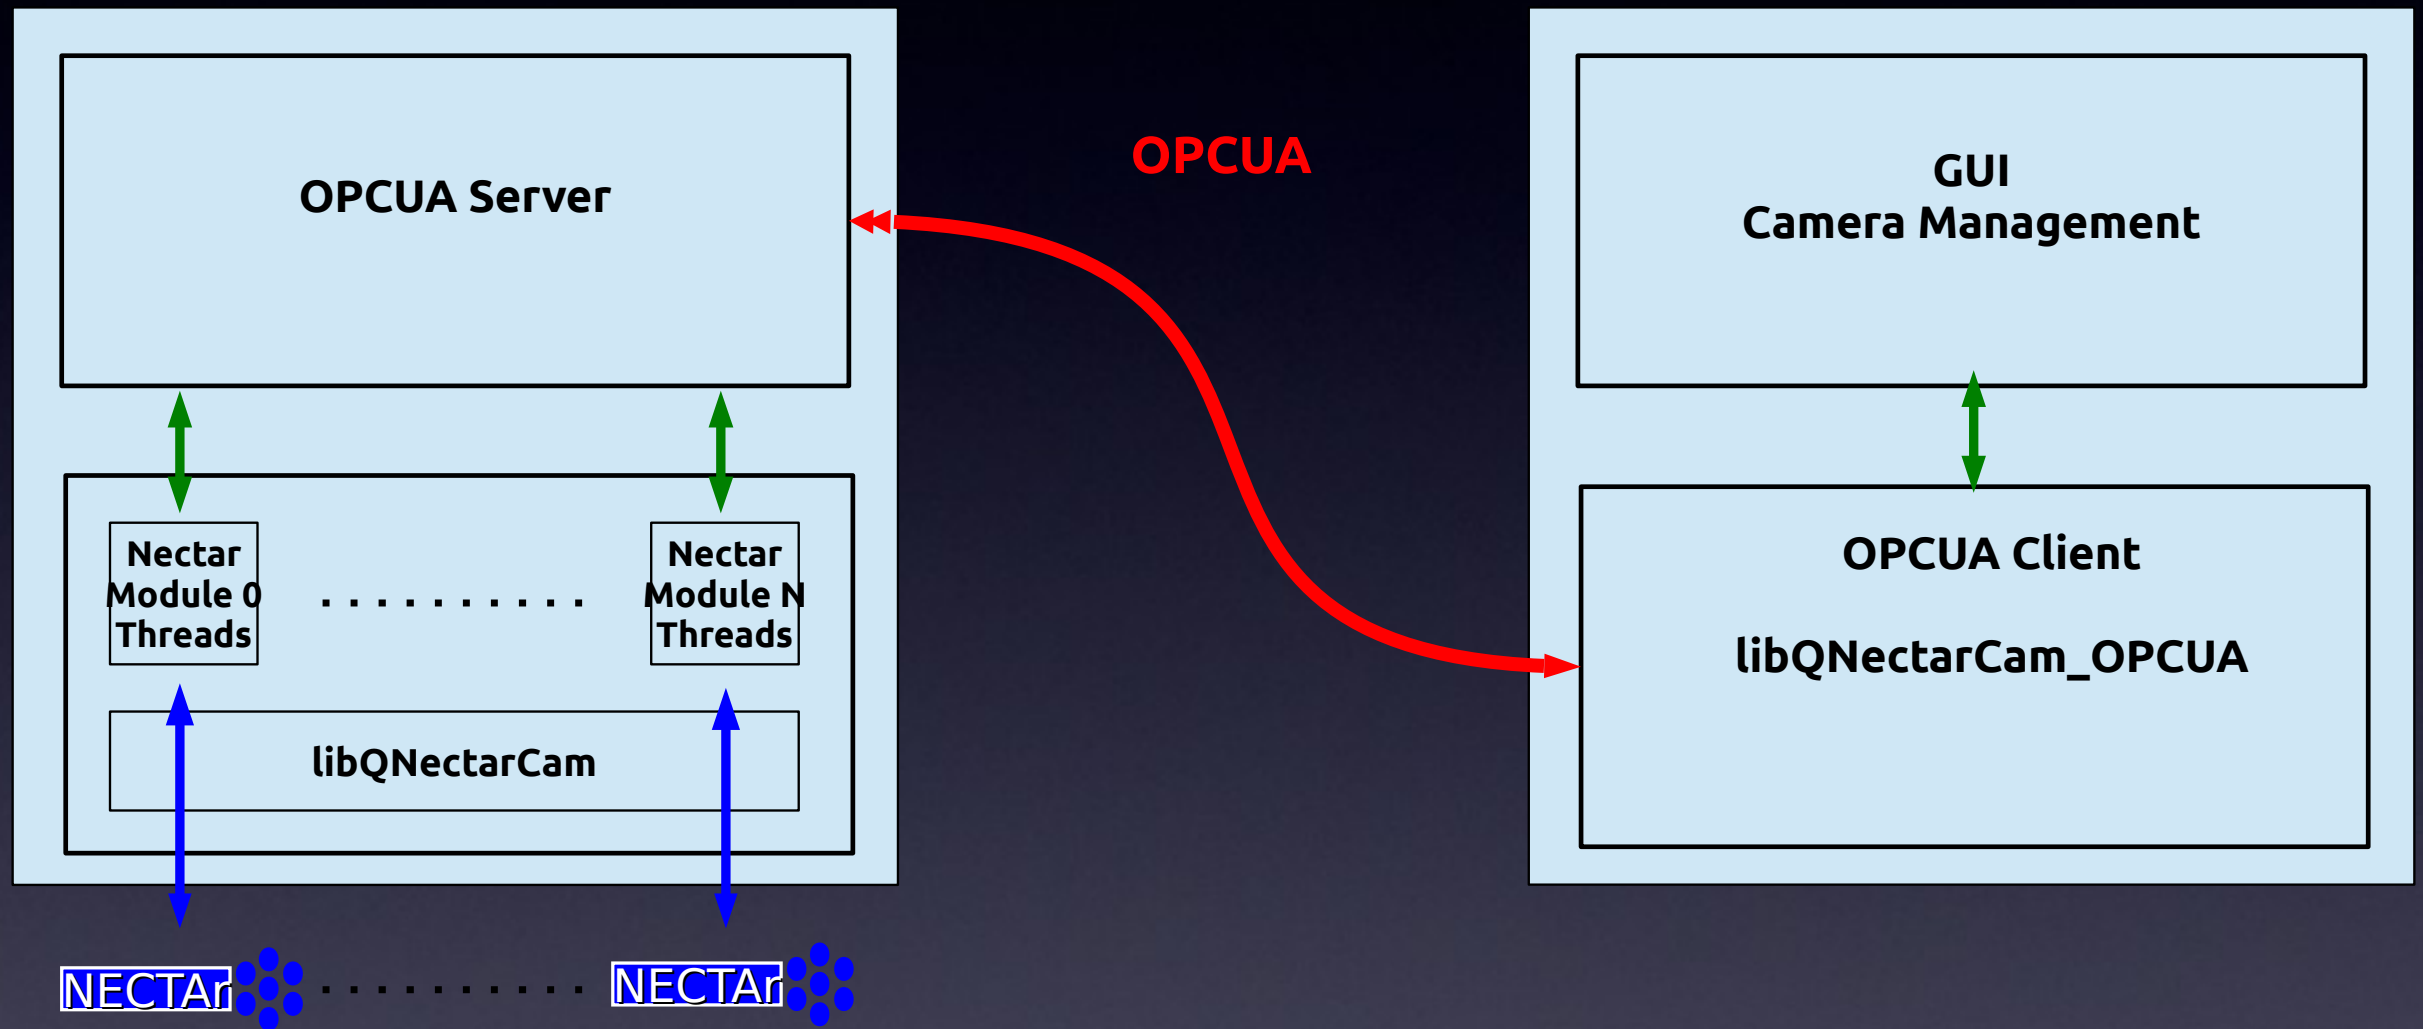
OPCUA Server

Nectar Module 0 Threads

. . . . . . . . . . .

Nectar Module N Threads

libQNectarCam

NECTAr

. . . . . . . . . . .

NECTAr

OPCUA

GUI
Camera Management

OPCUA Client

libQNectarCam_OPCUA